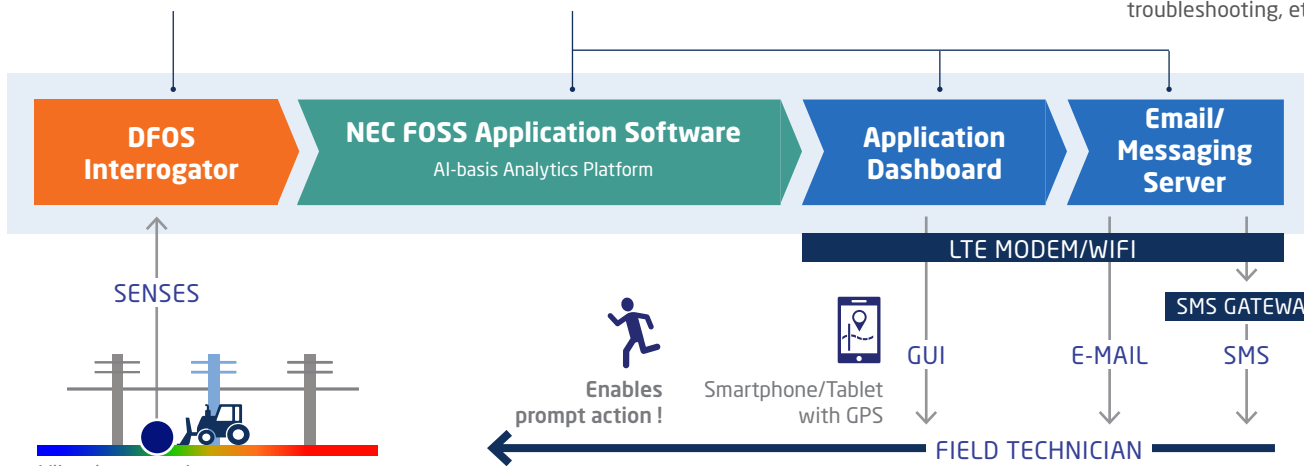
troubleshooting, et

DFOS Interrogator

NEC FOSS Application Software
AI-basis Analytics Platform

Application Dashboard

Email/ Messaging Server

LTE MODEM/WIFI

SENSES

SMS GATEWA

GUI

E-MAIL

SMS

Enables prompt action !

Smartphone/Tablet with GPS

FIELD TECHNICIAN

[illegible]